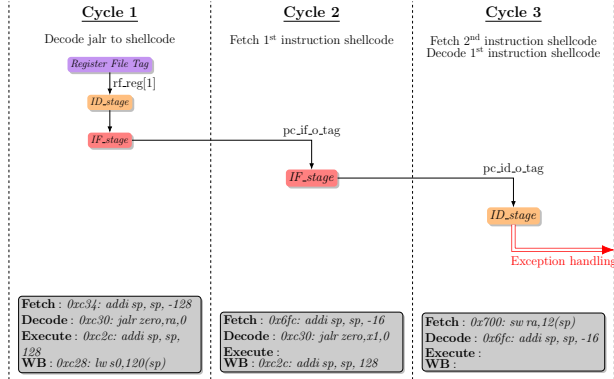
Cycle 1

Decode jalr to shellcode

Register File Tag

rf_reg[1]

ID_stage

IF_stage

Fetch : 0xc34: addi sp, sp, -128
Decode : 0xc30: jalr zero,ra,0
Execute : 0xc2c: addi sp, sp, 128
WB : 0xc28: lw s0,120(sp)

Cycle 2

Fetch 1$^{st}$ instruction shellcode

pc_if_o_tag

IF_stage

Fetch : 0x6fc: addi sp, sp, -16
Decode : 0xc30: jalr zero,x1,0
Execute :
WB : 0xc2c: addi sp, sp, 128

Cycle 3

Fetch 2$^{nd}$ instruction shellcode
Decode 1$^{st}$ instruction shellcode

pc_id_o_tag

ID_stage

Exception handling

Fetch : 0x700: sw ra,12(sp)
Decode : 0x6fc: addi sp, sp, -16
Execute :
WB :